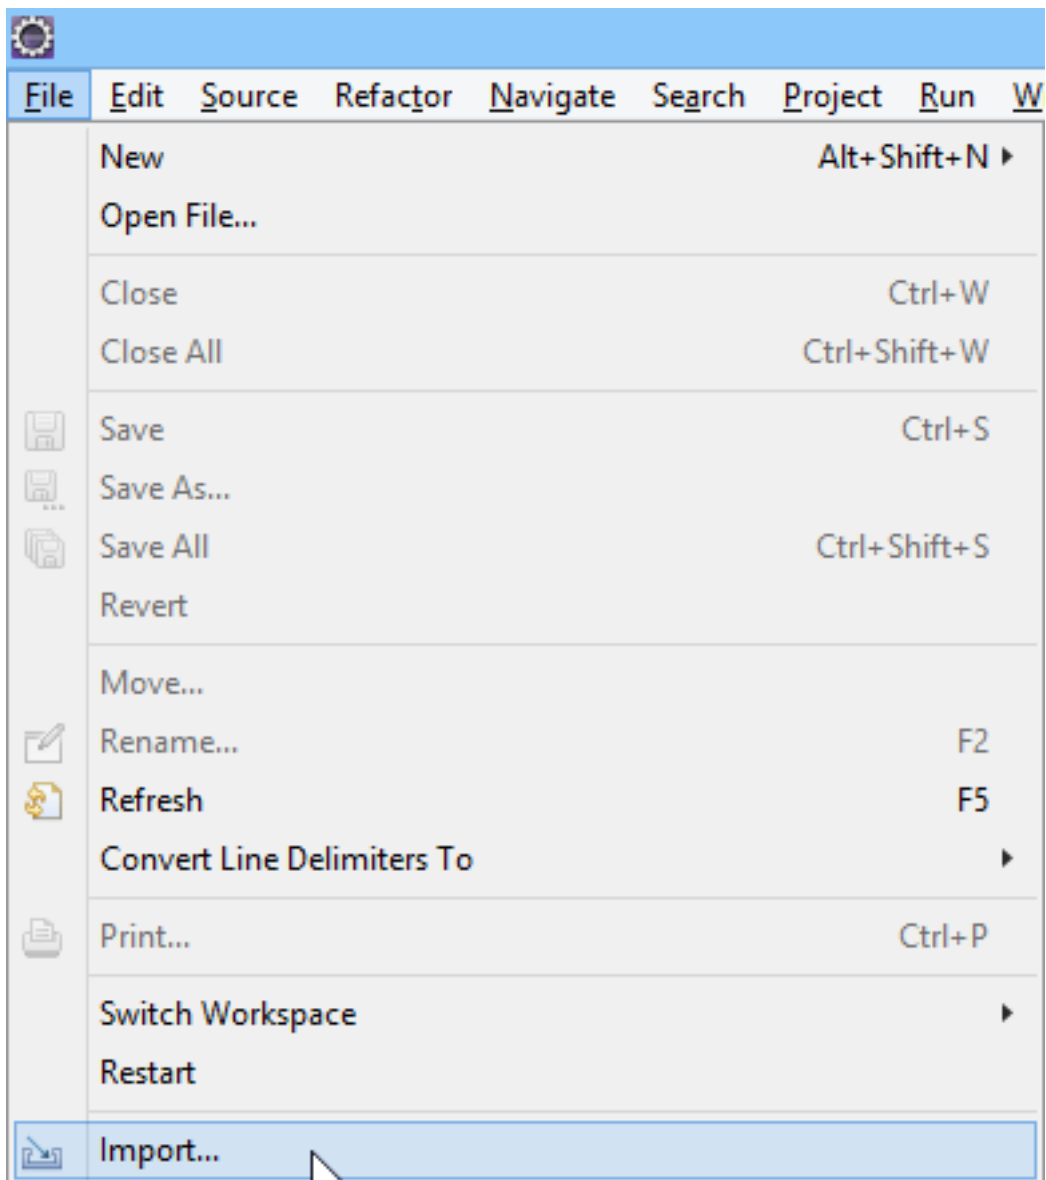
File Edit Source Refactor Navigate Search Project Run W

New Alt+Shift+N
Open File...

Close Ctrl+W
Close All Ctrl+Shift+W

Save Ctrl+S
Save As...
Save All Ctrl+Shift+S
Revert

Move...
Rename... F2
Refresh F5
Convert Line Delimiters To

Print... Ctrl+P

Switch Workspace
Restart

Import...